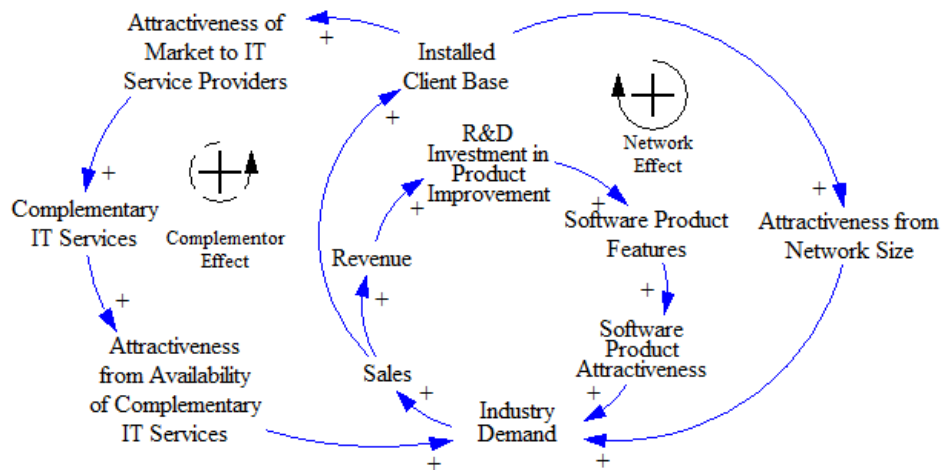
Attractiveness of Market to IT Service Providers

+

Installed Client Base

+

Network Effect

+

Complementary IT Services

Complementor Effect

R&D Investment in Product Improvement

+

+

Software Product Features

+

Attractiveness from Network Size

Revenue

+

+

+

Attractiveness from Availability of Complementary IT Services

Software Product Attractiveness

Sales

+

+

Industry Demand

+

+